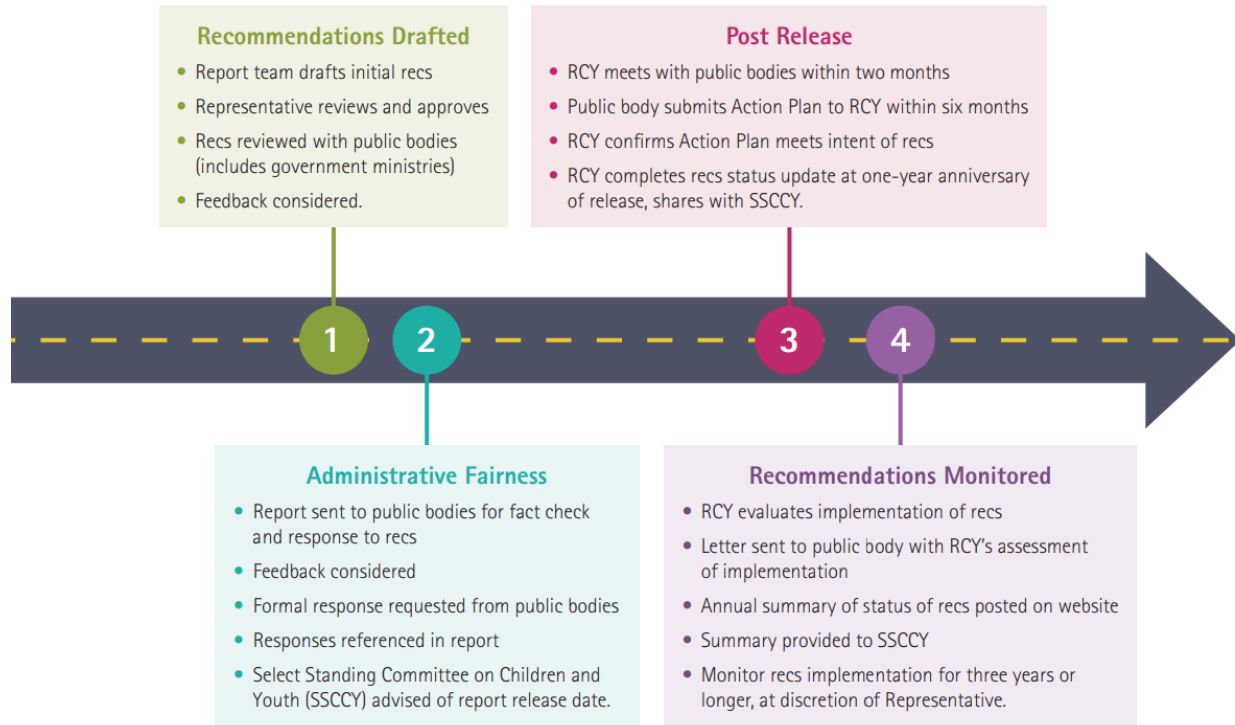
Recommendations Drafted

- Report team drafts initial recs
- Representative reviews and approves
- Recs reviewed with public bodies (includes government ministries)
- Feedback considered.

Post Release

- RCY meets with public bodies within two months
- Public body submits Action Plan to RCY within six months
- RCY confirms Action Plan meets intent of recs
- RCY completes recs status update at one-year anniversary of release, shares with SSCCY.

1

2

3

4

Administrative Fairness

- Report sent to public bodies for fact check and response to recs
- Feedback considered
- Formal response requested from public bodies
- Responses referenced in report
- Select Standing Committee on Children and Youth (SSCCY) advised of report release date.

Recommendations Monitored

- RCY evaluates implementation of recs
- Letter sent to public body with RCY's assessment of implementation
- Annual summary of status of recs posted on website
- Summary provided to SSCCY
- Monitor recs implementation for three years or longer, at discretion of Representative.